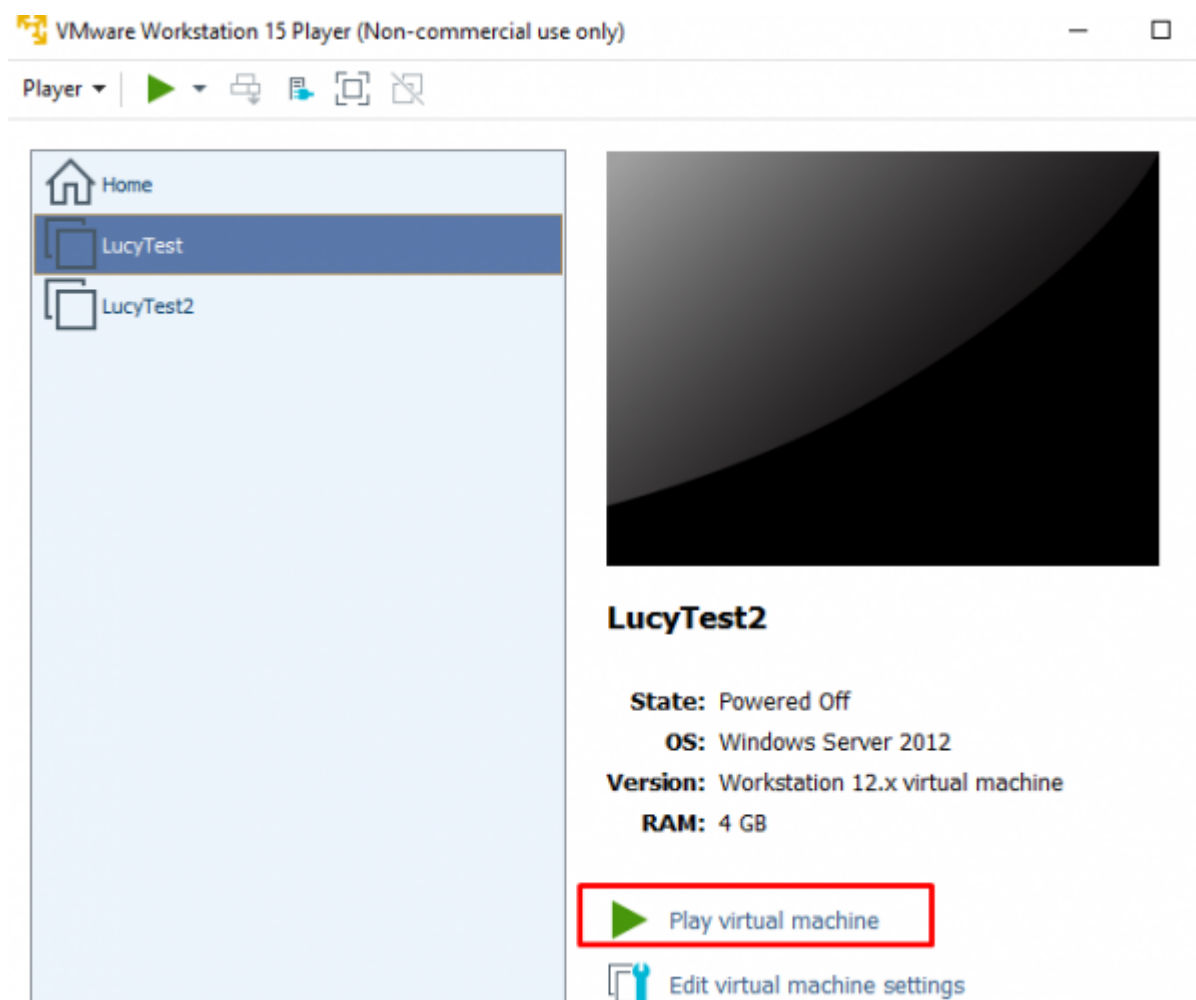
VMware Workstation 15 Player (Non-commercial use only)

Player

Home

LucyTest

LucyTest2

LucyTest2

State: Powered Off
OS: Windows Server 2012
Version: Workstation 12.x virtual machine
RAM: 4 GB

Play virtual machine

Edit virtual machine settings